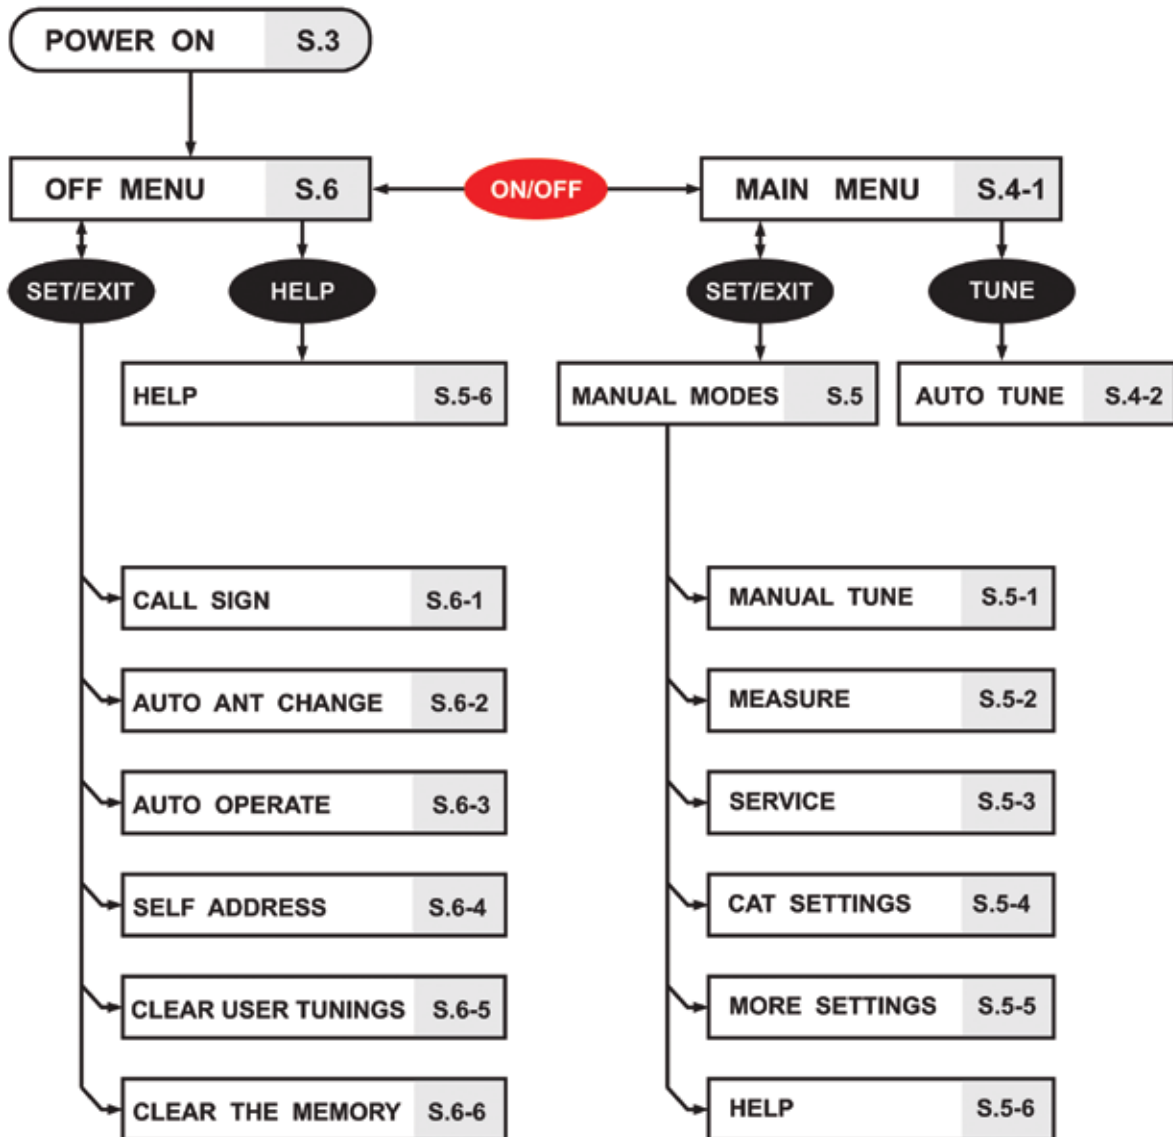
POWER ON S.3

OFF MENU S.6

ON/OFF

MAIN MENU S.4-1

SET/EXIT

HELP

SET/EXIT

TUNE

HELP S.5-6

MANUAL MODES S.5

AUTO TUNE S.4-2

CALL SIGN S.6-1

AUTO ANT CHANGE S.6-2

AUTO OPERATE S.6-3

SELF ADDRESS S.6-4

CLEAR USER TUNINGS S.6-5

CLEAR THE MEMORY S.6-6

MANUAL TUNE S.5-1

MEASURE S.5-2

SERVICE S.5-3

CAT SETTINGS S.5-4

MORE SETTINGS S.5-5

HELP S.5-6